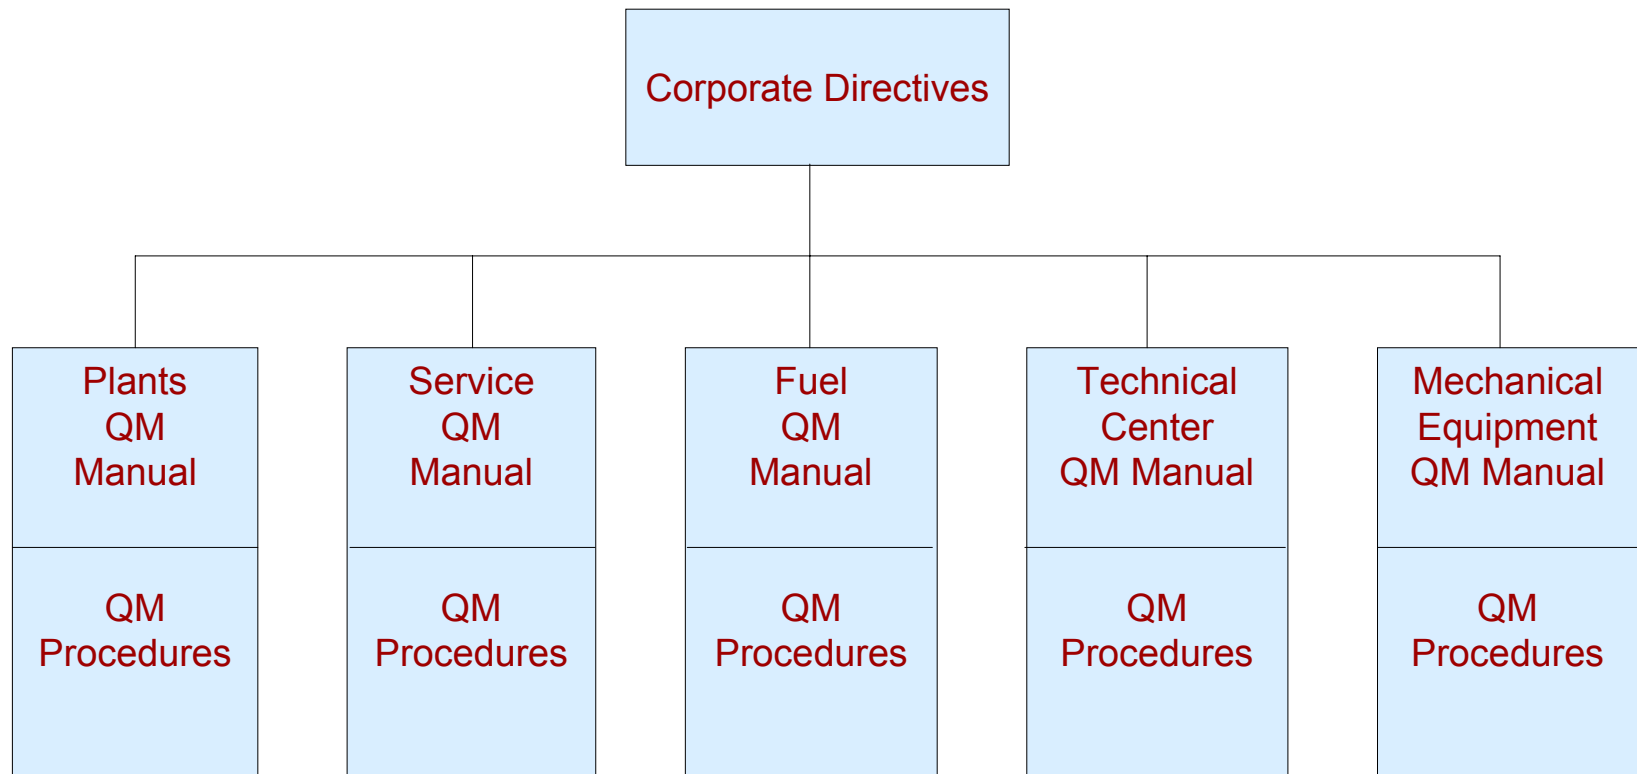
Corporate Directives

Plants QM Manual

QM Procedures

Service QM Manual

QM Procedures

Fuel QM Manual

QM Procedures

Technical Center QM Manual

QM Procedures

Mechanical Equipment QM Manual

QM Procedures